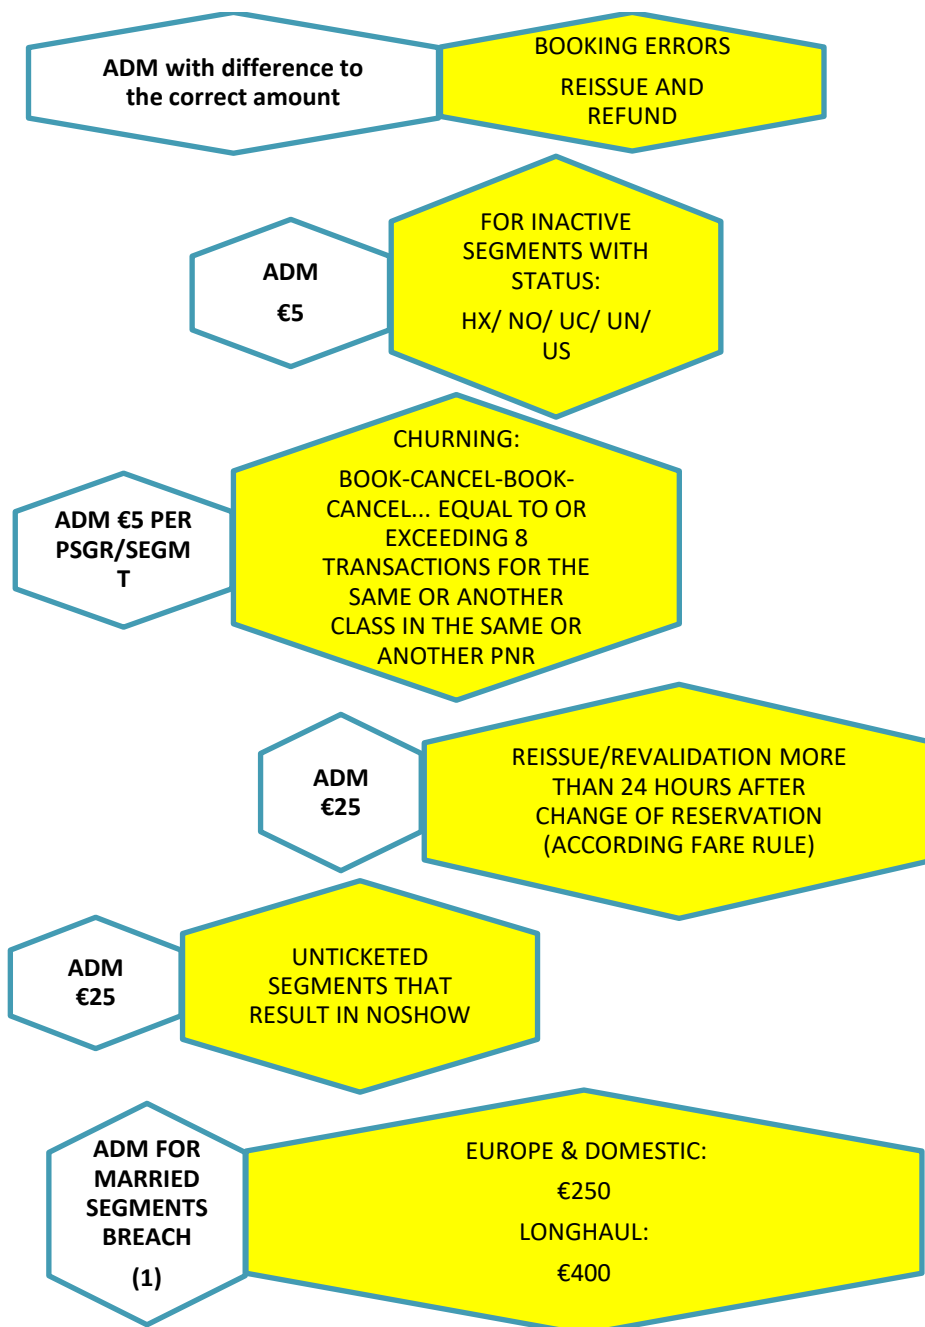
ADM with difference to the correct amount

BOOKING ERRORS

REISSUE AND REFUND

ADM

€5

FOR INACTIVE SEGMENTS WITH STATUS:

HX/ NO/ UC/ UN/ US

ADM €5 PER PSGR/SEGM T

CHURNING:

BOOK-CANCEL-BOOK-CANCEL... EQUAL TO OR EXCEEDING 8 TRANSACTIONS FOR THE SAME OR ANOTHER CLASS IN THE SAME OR ANOTHER PNR

ADM €25

REISSUE/REVALIDATION MORE THAN 24 HOURS AFTER CHANGE OF RESERVATION (ACCORDING FARE RULE)

ADM €25

UNTICKETED SEGMENTS THAT RESULT IN NOSHOW

ADM FOR MARRIED SEGMENTS BREACH

(1)

EUROPE & DOMESTIC:

€250

LONGHAUL:

€400